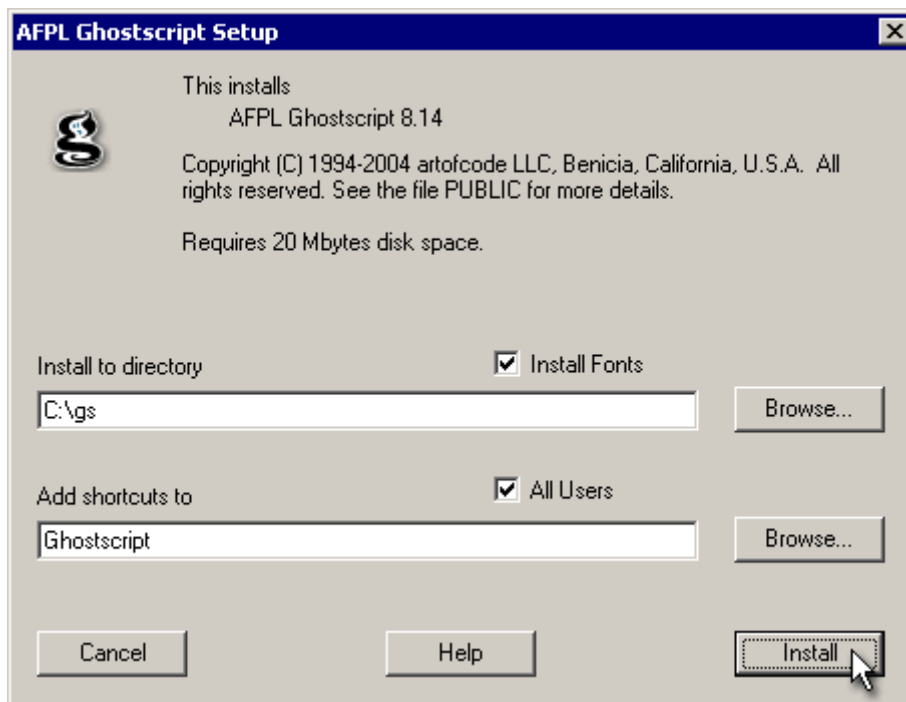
AFPL Ghostscript Setup

This installs
AFPL Ghostscript 8.14

Copyright (C) 1994-2004 artofcode LLC, Benicia, California, U.S.A. All rights reserved. See the file PUBLIC for more details.

Requires 20 Mbytes disk space.

Install to directory

Install Fonts

C:\gs

Browse...

Add shortcuts to

All Users

Ghostscript

Browse...

Cancel

Help

Install